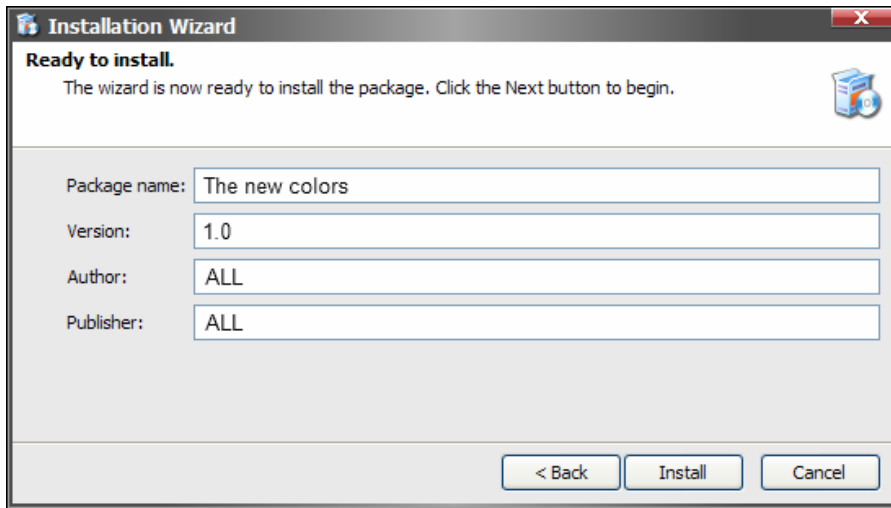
Installation Wizard

Ready to install.

The wizard is now ready to install the package. Click the Next button to begin.

Package name: The new colors

Version: 1.0

Author: ALL

Publisher: ALL

< Back

Install

Cancel